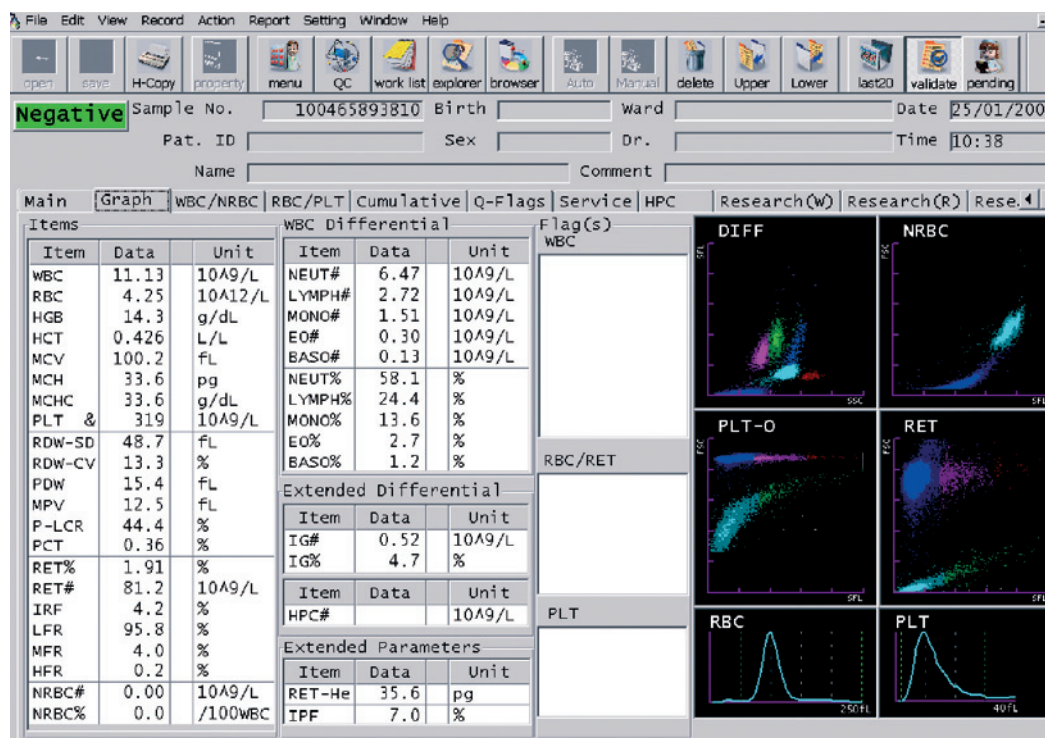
File Edit View Record Action Report Setting Window Help

open save H-Copy property menu QC work list explorer browser Auto Manual delete Upper Lower last20 validate pending

Negative Sample No. 100465893810 Birth Ward Date 25/01/200

Pat. ID Sex Dr. Time 10:38

Name Comment

Main Graph WBC/NRBC RBC/PLT Cumulative Q-Flags Service HPC Research(W) Research(R) Rese.

Items

| Item | Data | | Unit |
|---|---|---|---|
| WBC | 11.13 | | 10^9/L |
| RBC | 4.25 | | 10^12/L |
| HGB | 14.3 | | g/dL |
| HCT | 0.426 | | L/L |
| MCV | 100.2 | | fL |
| MCH | 33.6 | | pg |
| MCHC | 33.6 | | g/dL |
| PLT & | 319 | | 10^9/L |
| RDW-SD | 48.7 | | fL |
| RDW-CV | 13.3 | | % |
| PDW | 15.4 | | fL |
| MPV | 12.5 | | fL |
| P-LCR | 44.4 | | % |
| PCT | 0.36 | | % |
| RET% | 1.91 | | % |
| RET# | 81.2 | | 10^9/L |
| IRF | 4.2 | | % |
| LFR | 95.8 | | % |
| MFR | 4.0 | | % |
| HFR | 0.2 | | % |
| NRBC# | 0.00 | | 10^9/L |
| NRBC% | 0.0 | | /100WBC |

WBC Differential

| Item | Data | | Unit |
|---|---|---|---|
| NEUT# | 6.47 | | 10^9/L |
| LYMPH# | 2.72 | | 10^9/L |
| MONO# | 1.51 | | 10^9/L |
| EO# | 0.30 | | 10^9/L |
| BASO# | 0.13 | | 10^9/L |
| NEUT% | 58.1 | | % |
| LYMPH% | 24.4 | | % |
| MONO% | 13.6 | | % |
| EO% | 2.7 | | % |
| BASO% | 1.2 | | % |

Extended Differential

| Item | Data | | Unit |
|---|---|---|---|
| IG# | 0.52 | | 10^9/L |
| IG% | 4.7 | | % |

| Item | Data | | Unit |
|---|---|---|---|
| HPC# | | | 10^9/L |

Extended Parameters

| Item | Data | | Unit |
|---|---|---|---|
| RET-He | 35.6 | | pg |
| IPF | 7.0 | | % |

Flag(s)
WBC

RBC/RET

PLT

DIFF
SFL SSC

NRBC
FSC SFL

PLT-O
FSC SFL

RET
FSC SFL

RBC
250fL

PLT
40fL